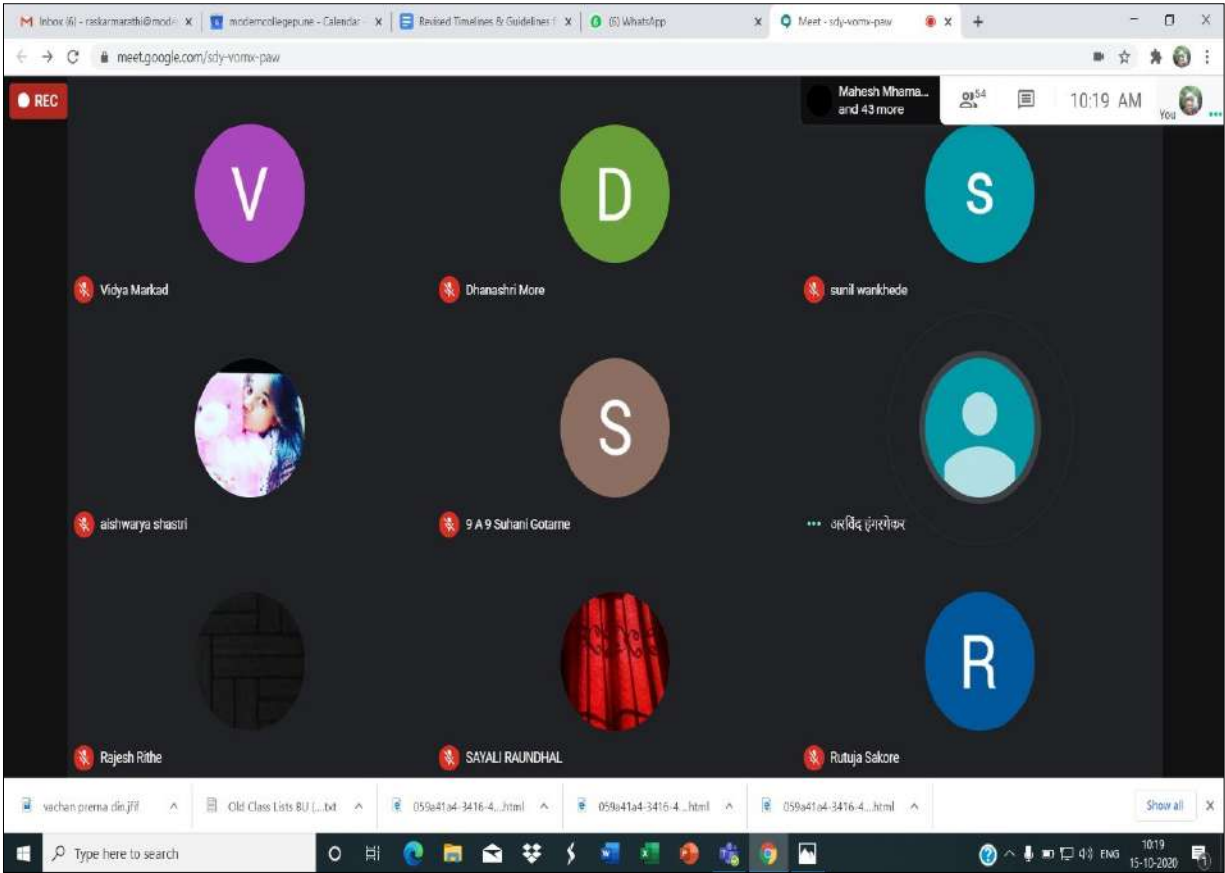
Inbox (6) - raskarmarathi@mode X | modemcollegepune - Calendar X | Revised Timelines & Guidelines f X | (6) WhatsApp X | Meet - sdy-vomx-paw X +

meet.google.com/sdy-vomx-paw

REC

Mahesh Mhama... and 43 more

54

10:19 AM

You

V

Vidya Markad

D

Dhanashri More

S

sunil wankhede

aishwarya shastri

S

9 A 9 Suhani Gotarne

अरविंद हंगरगेकर

Rajesh Rithe

SAYALI RAUNDHAL

R

Rutuja Sakore

vachan prerna din.jfif

Old Class Lists BU (....txt

059a41a4-3416-4....html

059a41a4-3416-4....html

059a41a4-3416-4....html

Show all

Type here to search

ENG

10:19

15-10-2020